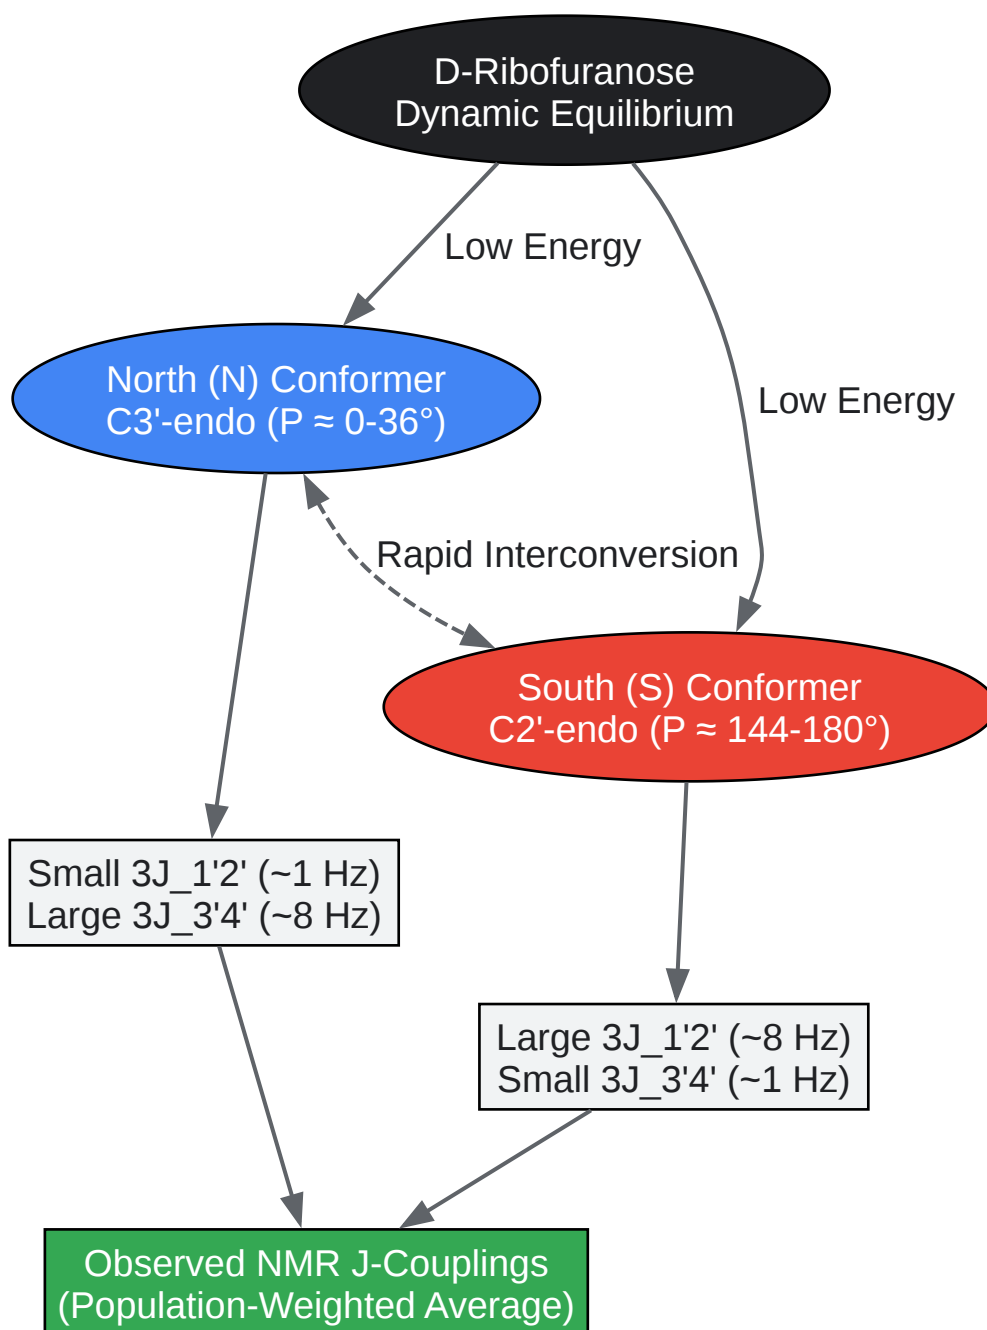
D-Ribofuranose
Dynamic Equilibrium

Low Energy

Low Energy

North (N) Conformer
C3'-endo (P ≈ 0-36°)

Rapid Interconversion

South (S) Conformer
C2'-endo (P ≈ 144-180°)

Small 3J_1'2' (~1 Hz)
Large 3J_3'4' (~8 Hz)

Large 3J_1'2' (~8 Hz)
Small 3J_3'4' (~1 Hz)

Observed NMR J-Couplings
(Population-Weighted Average)